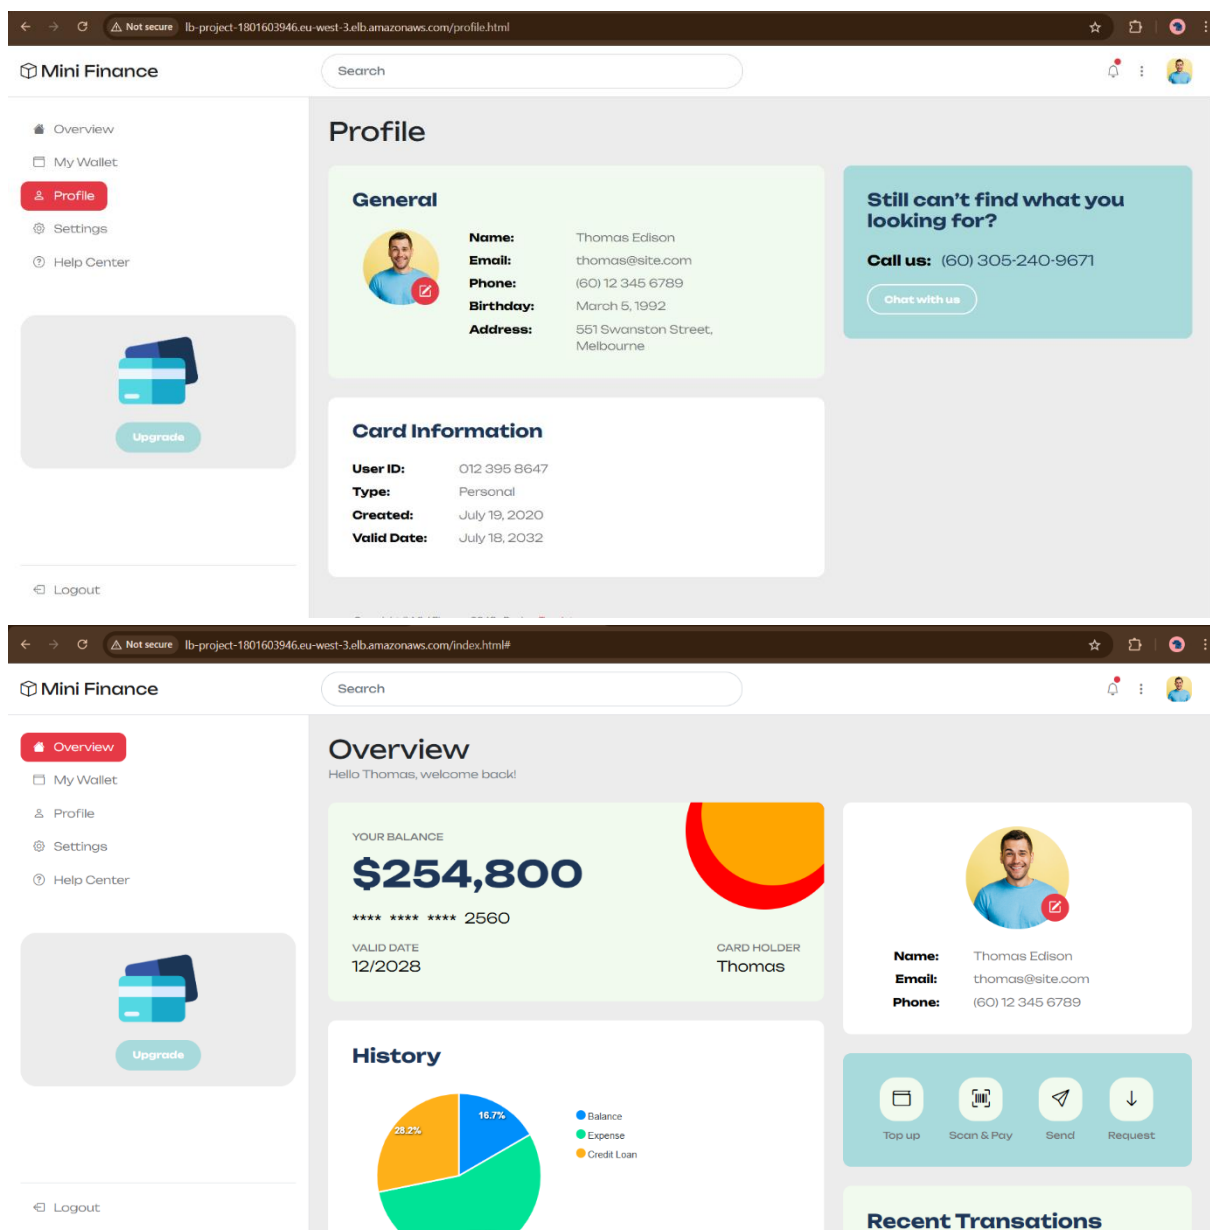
Not secure lb-project-1801603946.eu-west-3.elb.amazonaws.com/profile.html

Mini Finance

Search

Overview
My Wallet
Profile
Settings
Help Center

Upgrade

Logout

Profile

General

Name: Thomas Edison
Email: thomas@site.com
Phone: (60) 12 345 6789
Birthday: March 5, 1992
Address: 551 Swanston Street, Melbourne

Still can't find what you looking for?

Call us: (60) 305-240-9671

Chat with us

Card Information

User ID: 012 395 8647
Type: Personal
Created: July 19, 2020
Valid Date: July 18, 2032

Not secure lb-project-1801603946.eu-west-3.elb.amazonaws.com/index.html#

Mini Finance

Search

Overview
My Wallet
Profile
Settings
Help Center

Upgrade

Logout

Overview
Hello Thomas, welcome back!

YOUR BALANCE
$254,800
**** **** **** 2560
VALID DATE
12/2028
CARD HOLDER
Thomas

Name: Thomas Edison
Email: thomas@site.com
Phone: (60) 12 345 6789

History

16.7%
28.2%

Balance
Expense
Credit Loan

Top up
Scan & Pay
Send
Request

Recent Transations